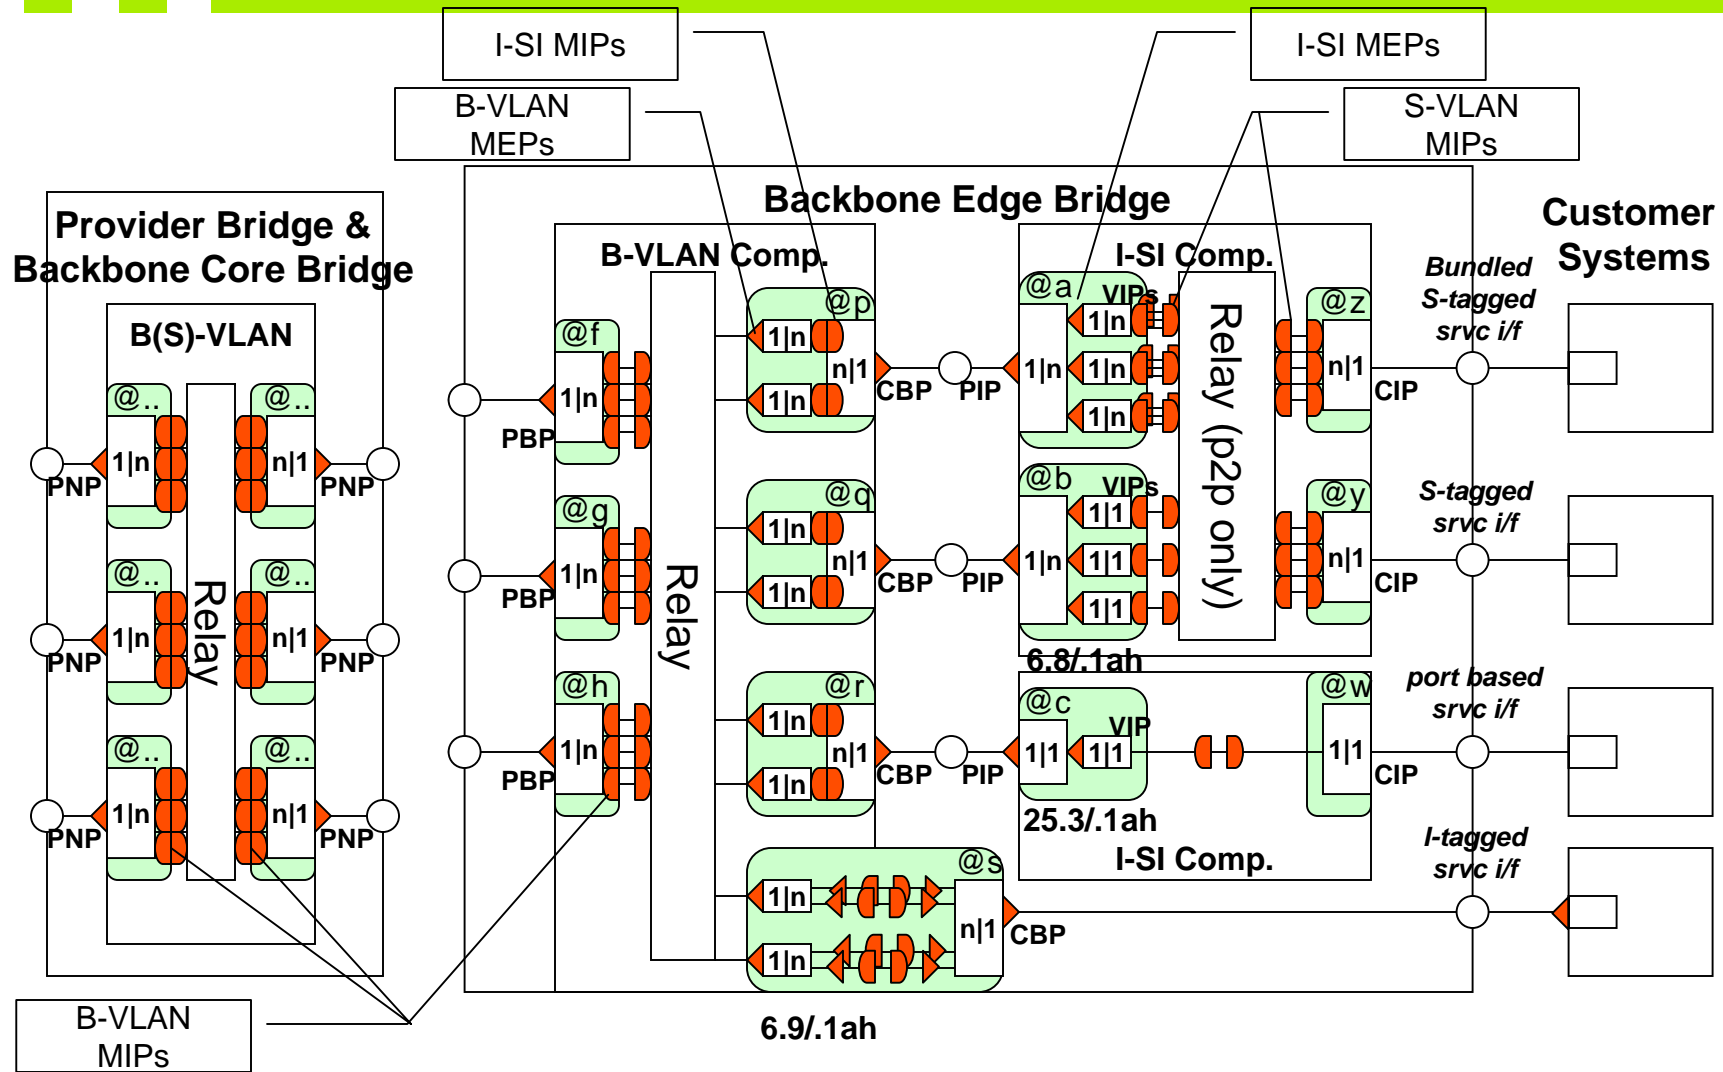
I-SI MIPs

I-SI MEPs

B-VLAN MEPs

S-VLAN MIPs

Provider Bridge & Backbone Core Bridge

B(S)-VLAN

@..

1|n

@..

n|1

PNP

PNP

@..

1|n

@..

n|1

PNP

PNP

@..

1|n

@..

n|1

PNP

PNP

Relay

Backbone Edge Bridge

B-VLAN Comp.

@f

1|n

PBP

@g

1|n

PBP

@h

1|n

PBP

Relay

@p

1|n

1|n

n|1

CBP

@q

1|n

1|n

n|1

CBP

@r

1|n

1|n

n|1

CBP

@s

1|n

1|n

n|1

CBP

6.9/.1ah

I-SI Comp.

@a

VIPs

1|n

1|n

1|n

1|n

PIP

@b

VIPs

1|n

1|1

1|1

1|1

PIP

Relay (p2p only)

@z

n|1

CIP

@y

n|1

CIP

6.8/.1ah

@c

VIP

1|1

1|1

PIP

@w

1|1

CIP

25.3/.1ah

I-SI Comp.

Customer Systems

Bundled S-tagged srvc i/f

S-tagged srvc i/f

port based srvc i/f

I-tagged srvc i/f

B-VLAN MIPs